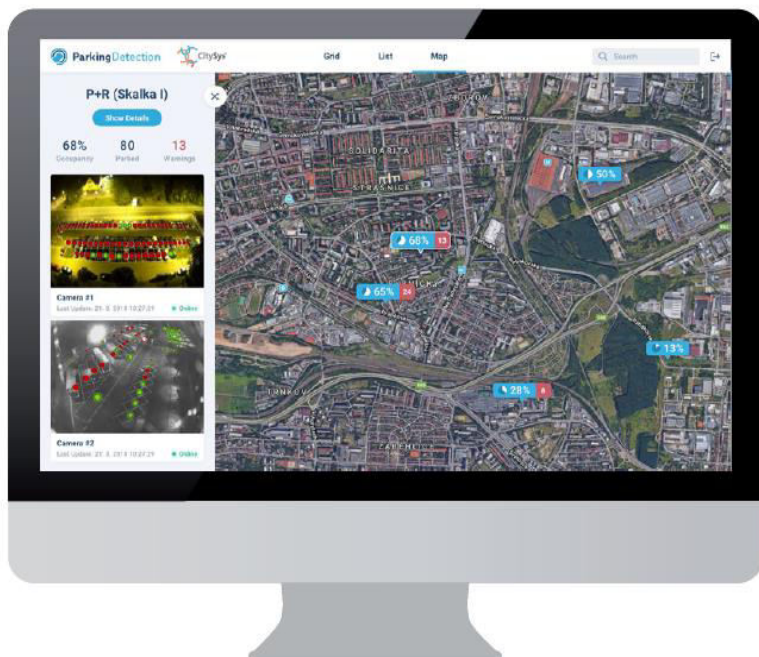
ParkingDetection
CitySys
Grid
List
Map
Search

P+R (Skalka I)
Show Details
68%
Occupancy
80
Parked
13
Warnings

Camera #1
Last Update: 29. 8. 2018 10:27:21
Online

Camera #2
Last Update: 29. 8. 2018 10:27:21
Online

SOLIDARITA
STRAŠNICE
TRNKOV
ZÁBĚHLICE

50%
68%
13
65%
24
13%
28%
6